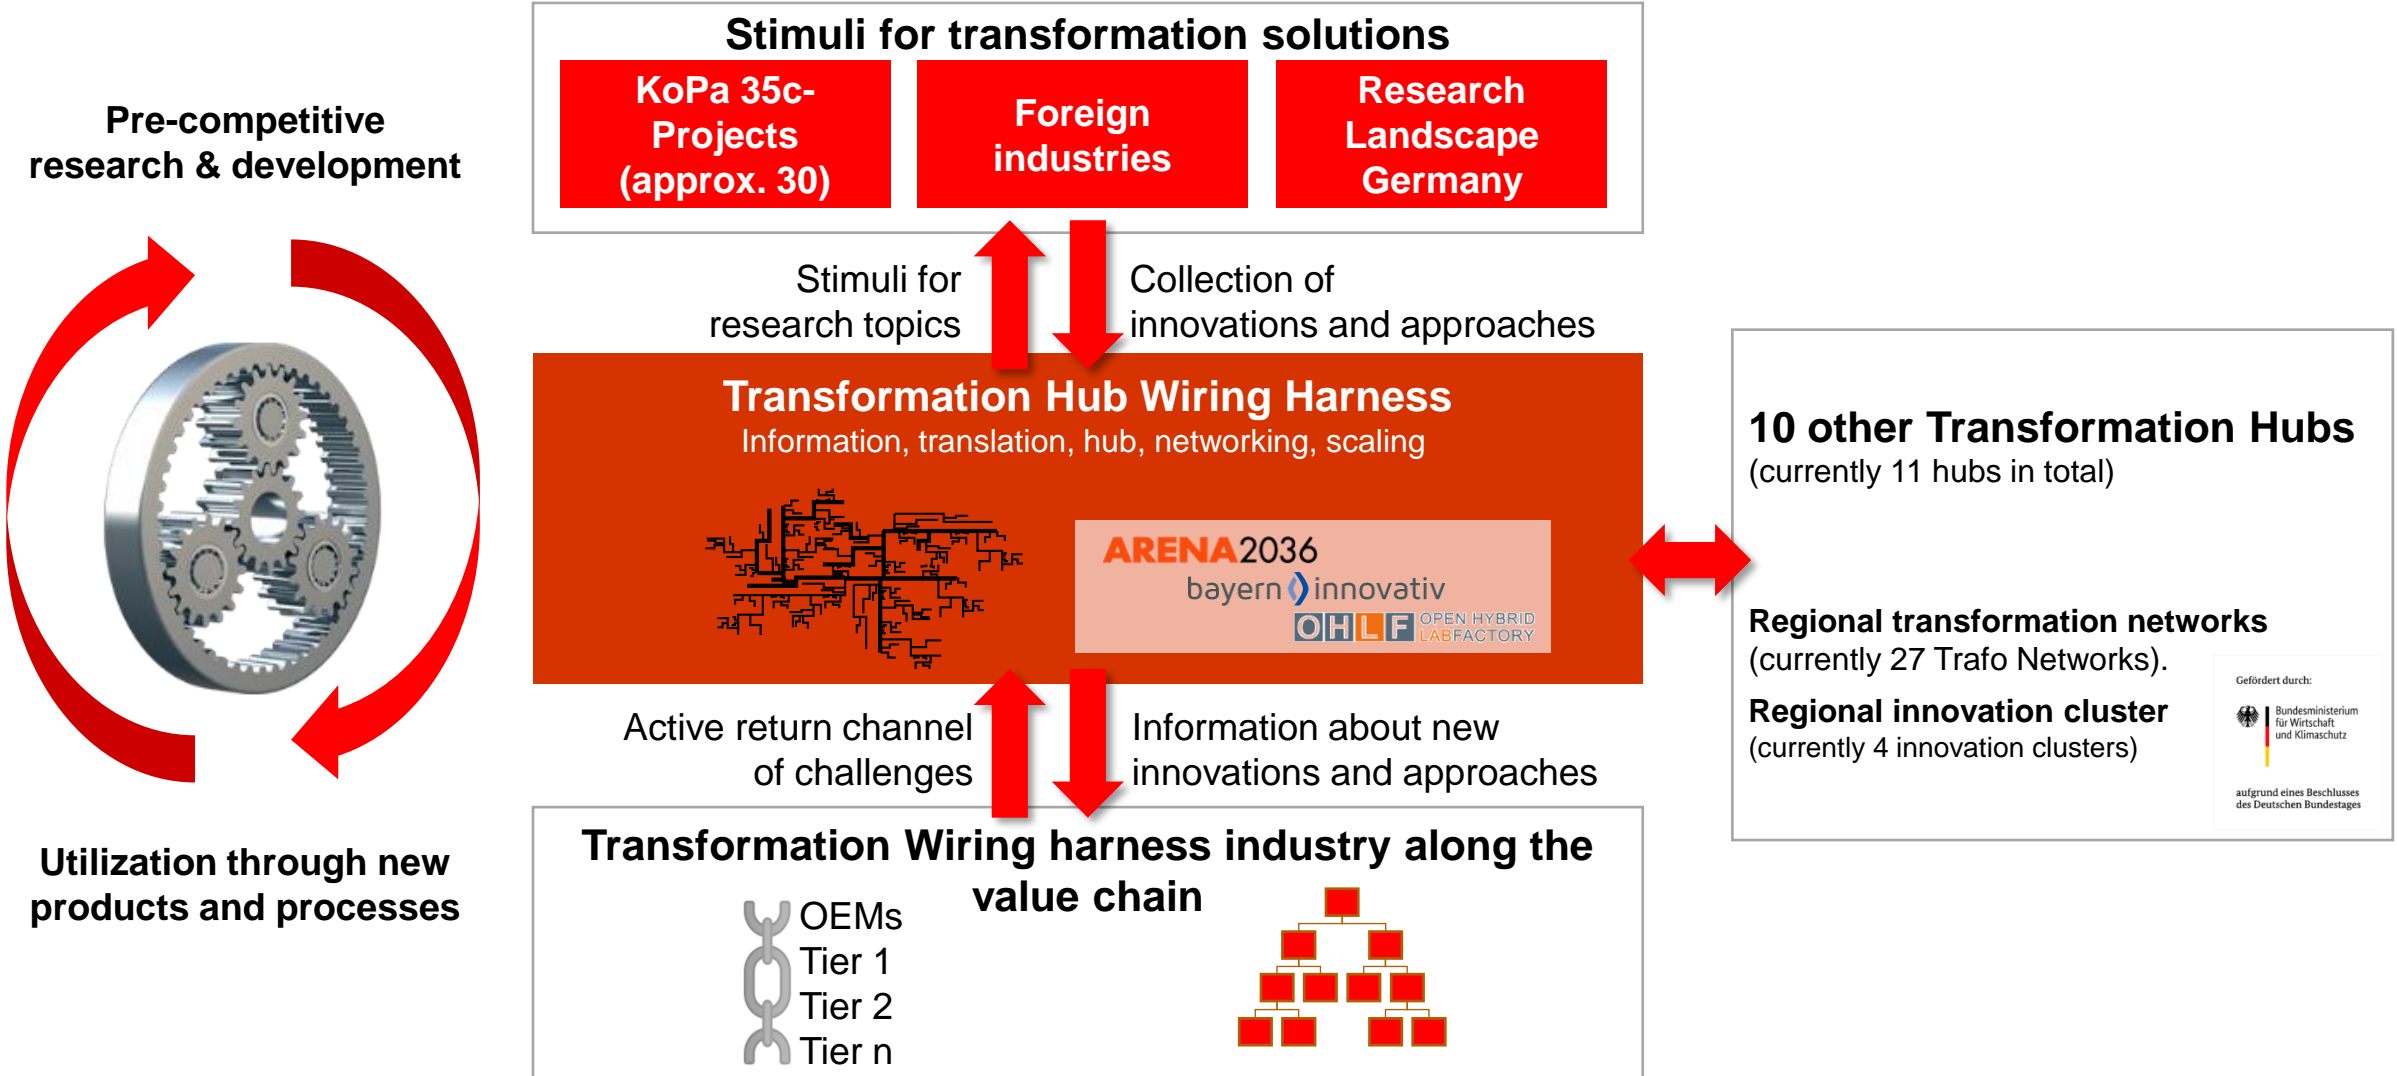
Pre-competitive research & development

Utilization through new products and processes

Stimuli for transformation solutions

KoPa 35c-Projects (approx. 30)

Foreign industries

Research Landscape Germany

Stimuli for research topics

Collection of innovations and approaches

Transformation Hub Wiring Harness

Information, translation, hub, networking, scaling

ARENA2036

bayern innovativ

OHLF OPEN HYBRID LABFACTORY

Active return channel of challenges

Information about new innovations and approaches

Transformation Wiring harness industry along the value chain

OEMs
Tier 1
Tier 2
Tier n

10 other Transformation Hubs
(currently 11 hubs in total)

Regional transformation networks
(currently 27 Trafo Networks).

Regional innovation cluster
(currently 4 innovation clusters)

Gefördert durch:

Bundesministerium für Wirtschaft und Klimaschutz

aufgrund eines Beschlusses des Deutschen Bundestages